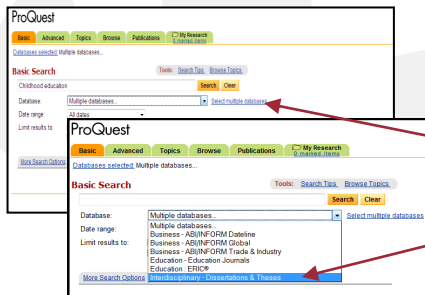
ProQuest

Basic | Advanced | Topics | Browse | Publications | My Research 0 marked items

Databases selected: Multiple databases...

Basic Search

Tools: Search Tips Browse Topics

Childhood education

Search Clear

Database: Multiple databases... Select multiple databases

Date range: All dates

Limit results to:

More Search Options

ProQuest

Basic | Advanced | Topics | Browse | Publications | My Research 0 marked items

Databases selected: Multiple databases...

Basic Search

Tools: Search Tips Browse Topics

Search Clear

Database: Multiple databases... Select multiple databases

Date range:

Limit results to:

Multiple databases...
Business - ABI/INFORM Dateline
Business - ABI/INFORM Global
Business - ABI/INFORM Trade & Industry
Education - Education Journals
Education - ERIC®
Interdisciplinary - Dissertations & Theses

More Search Options